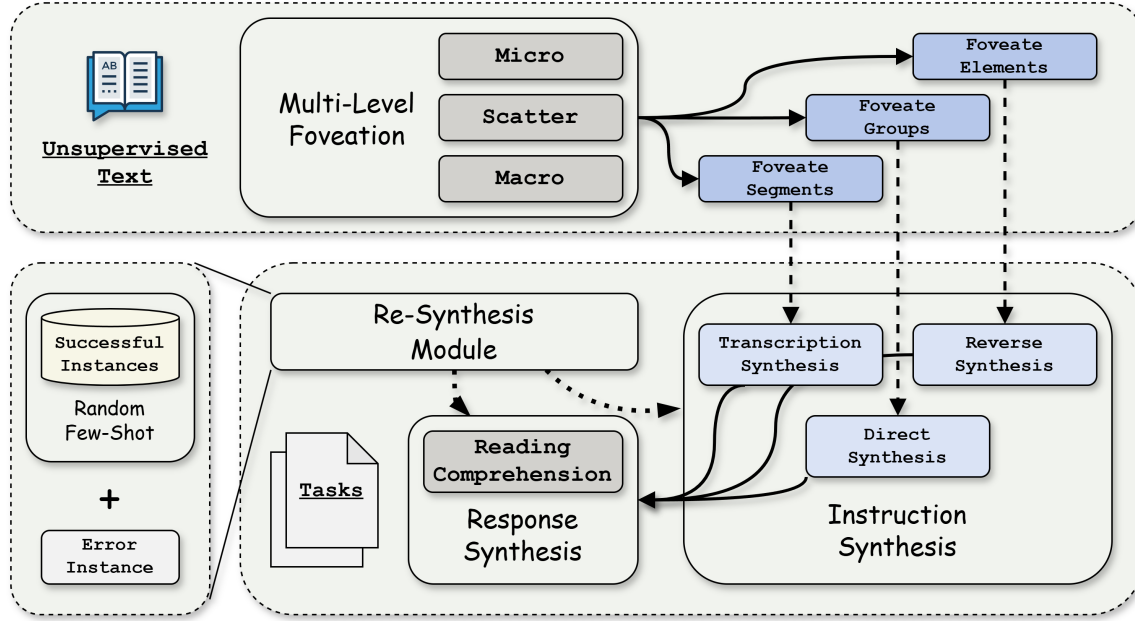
AB

Unsupervised Text

Multi-Level Foveation

Micro

Scatter

Macro

Foveate Elements

Foveate Groups

Foveate Segments

Successful Instances

Random Few-Shot

+

Error Instance

Re-Synthesis Module

Tasks

Reading Comprehension

Response Synthesis

Transcription Synthesis

Reverse Synthesis

Direct Synthesis

Instruction Synthesis